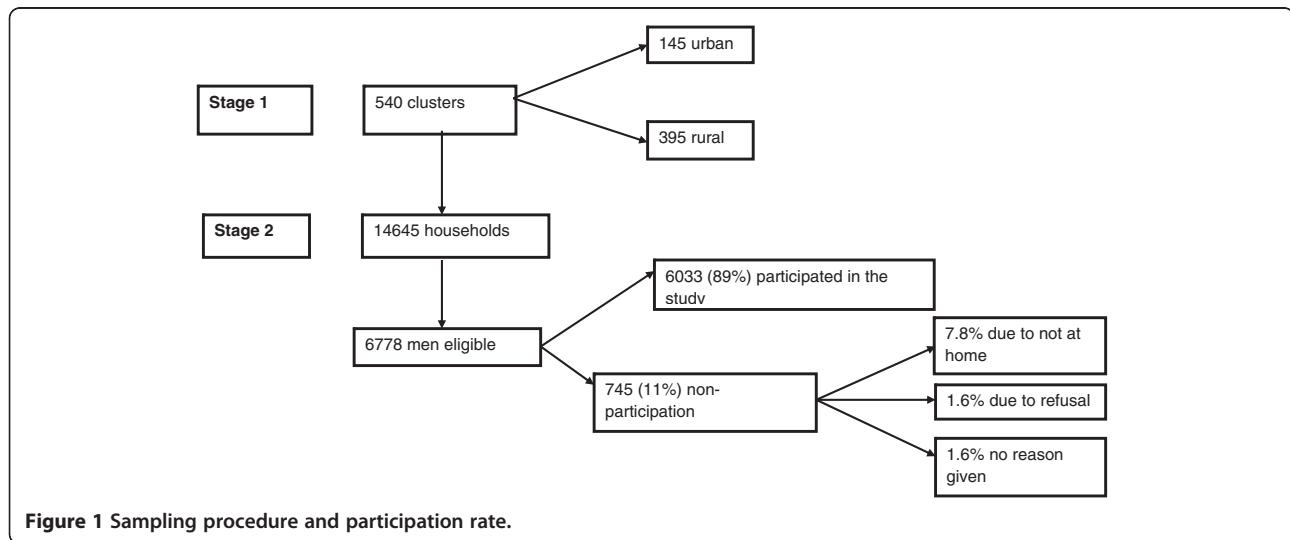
Stage 1

540 clusters

145 urban

395 rural

Stage 2

14645 households

6778 men eligible

6033 (89%) participated in the study

745 (11%) non-participation

7.8% due to not at home

1.6% due to refusal

1.6% no reason given

Figure 1 Sampling procedure and participation rate.